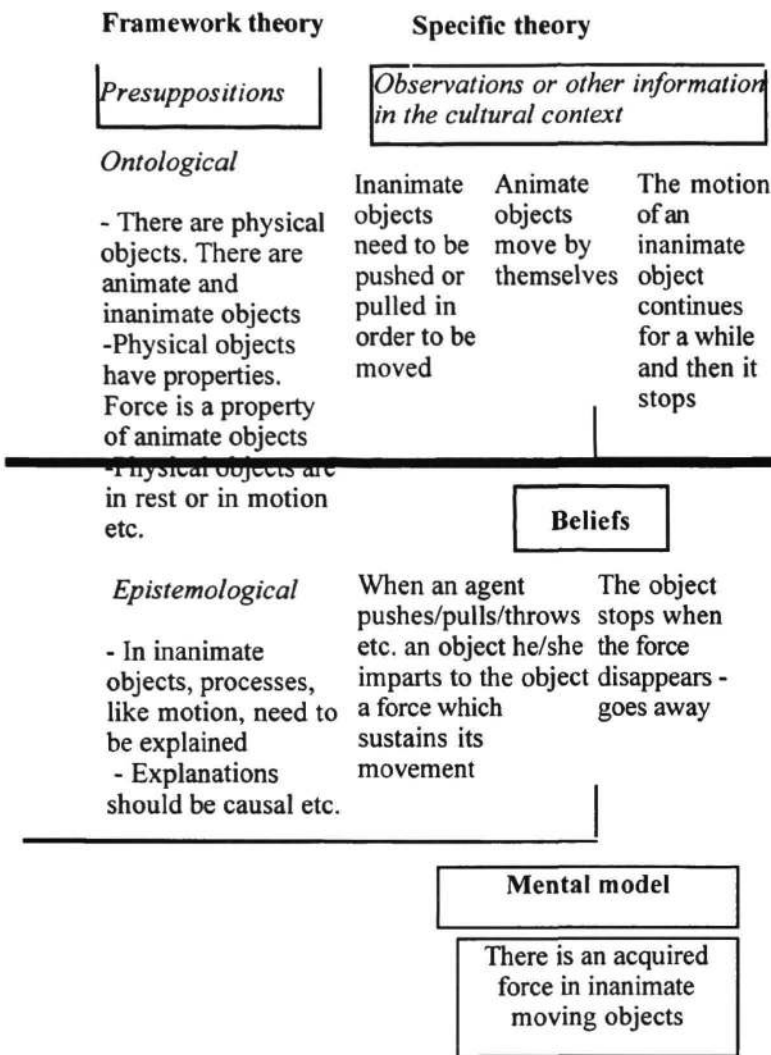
**Framework theory**

**Specific theory**

*Presuppositions*

*Observations or other information in the cultural context*

*Ontological*

- There are physical objects. There are animate and inanimate objects
-Physical objects have properties. Force is a property of animate objects
-Physical objects are in rest or in motion etc.

Inanimate objects need to be pushed or pulled in order to be moved

Animate objects move by themselves

The motion of an inanimate object continues for a while and then it stops

**Beliefs**

*Epistemological*

- In inanimate objects, processes, like motion, need to be explained
- Explanations should be causal etc.

When an agent pushes/pulls/throws etc. an object he/she imparts to the object a force which sustains its movement

The object stops when the force disappears - goes away

**Mental model**

There is an acquired force in inanimate moving objects